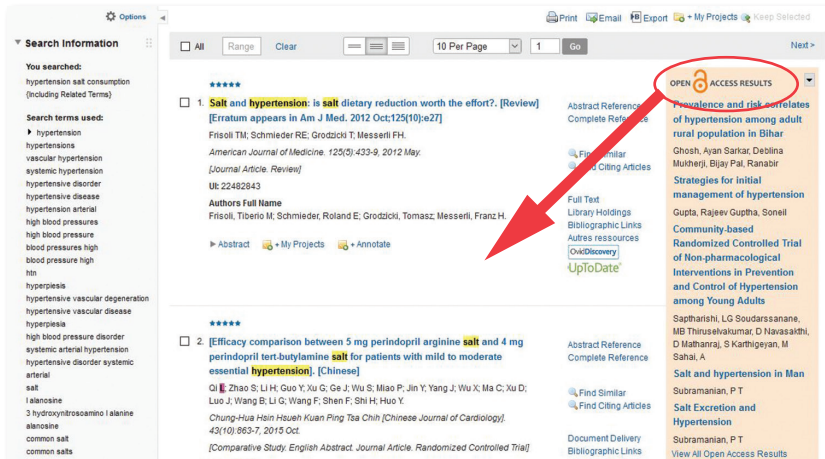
Options

Search Information

You searched:
hypertension salt consumption (Including Related Terms)

Search terms used:
hypertension
hypertensions
vascular hypertension
systemic hypertension
hypertensive disorder
hypertensive disease
hypertension arterial
high blood pressures
high blood pressure
blood pressures high
blood pressure high
htn
hyperpiesis
hypertensive vascular degeneration
hypertensive vascular disease
hyperpiesia
high blood pressure disorder
systemic arterial hypertension
hypertensive disorder systemic arterial
salt
l alanosine
3 hydroxynitrosoamino l alanine
alanosine
common salt
common salts

Print Email Export + My Projects Keep Selected

All Range Clear 10 Per Page 1 Go Next >

1. Salt and hypertension: is salt dietary reduction worth the effort?. [Review] [Erratum appears in Am J Med. 2012 Oct;125(10):e27]
Frisoli TM; Schmieder RE; Grodzicki T; Messerli FH.
American Journal of Medicine. 125(5):433-9, 2012 May.
[Journal Article. Review]
UI: 22482843
Authors Full Name
Frisoli, Tiberio M; Schmieder, Roland E; Grodzicki, Tomasz; Messerli, Franz H.
Abstract + My Projects + Annotate

Abstract Reference
Complete Reference
Find Similar
Find Citing Articles
Full Text
Library Holdings
Bibliographic Links
Autres ressources
OvidDiscovery
UpToDate

2. [Efficacy comparison between 5 mg perindopril arginine salt and 4 mg perindopril tert-butylamine salt for patients with mild to moderate essential hypertension]. [Chinese]
Qi L; Zhao S; Li H; Guo Y; Xu G; Ge J; Wu S; Miao P; Jin Y; Yang J; Wu X; Ma C; Xu D; Luo J; Wang B; Li G; Wang F; Shen F; Shi H; Huo Y.
Chung-Hua Hsin Hsueh Kuan Ping Tsa Chih [Chinese Journal of Cardiology]. 43(10):863-7, 2015 Oct.
[Comparative Study. English Abstract. Journal Article. Randomized Controlled Trial]

Abstract Reference
Complete Reference
Find Similar
Find Citing Articles
Document Delivery
Bibliographic Links

OPEN ACCESS RESULTS
Prevalence and risk correlates of hypertension among adult rural population in Bihar
Ghosh, Ayan Sarkar, Deblina Mukherji, Bijay Pal, Ranabir
Strategies for initial management of hypertension
Gupta, Rajeev Guptha, Soneil
Community-based Randomized Controlled Trial of Non-pharmacological Interventions in Prevention and Control of Hypertension among Young Adults
Saptharishi, LG Soudarssanane, MB Thiruselvakumar, D Navasakthi, D Mathanraj, S Karthigeyan, M Sahai, A
Salt and hypertension in Man
Subramanian, P T
Salt Excretion and Hypertension
Subramanian, P T
View All Open Access Results